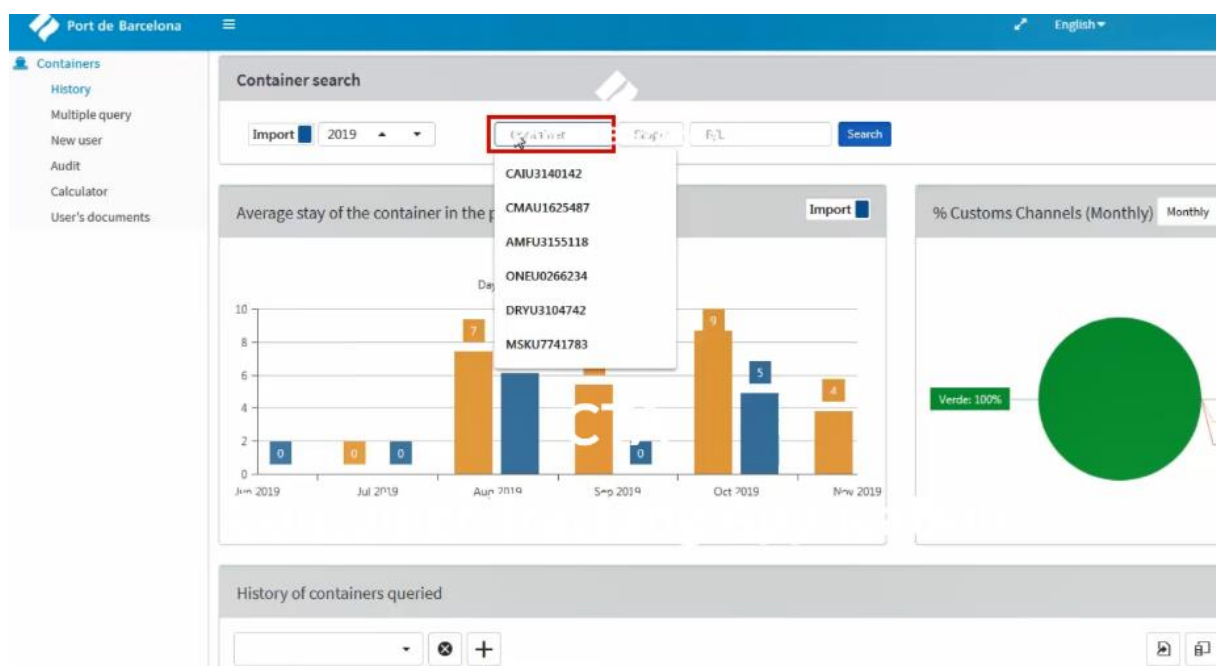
Port de Barcelona
English

Containers
History
Multiple query
New user
Audit
Calculator
User's documents

Container search

Import 2019
Container
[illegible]
B/L
Search

CAIU3140142
CMAU1625487
AMFU3155118
ONEU0266234
DRYU3104742
MSKU7741783

Average stay of the container in the p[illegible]
Import
Day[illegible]

10
8
6
4
2
0
0 0 0 7 0 9 5 4
Jun 2019
Jul 2019
Aug 2019
Sep 2019
Oct 2019
Nov 2019

% Customs Channels (Monthly)
Monthly
Verde: 100%

History of containers queried